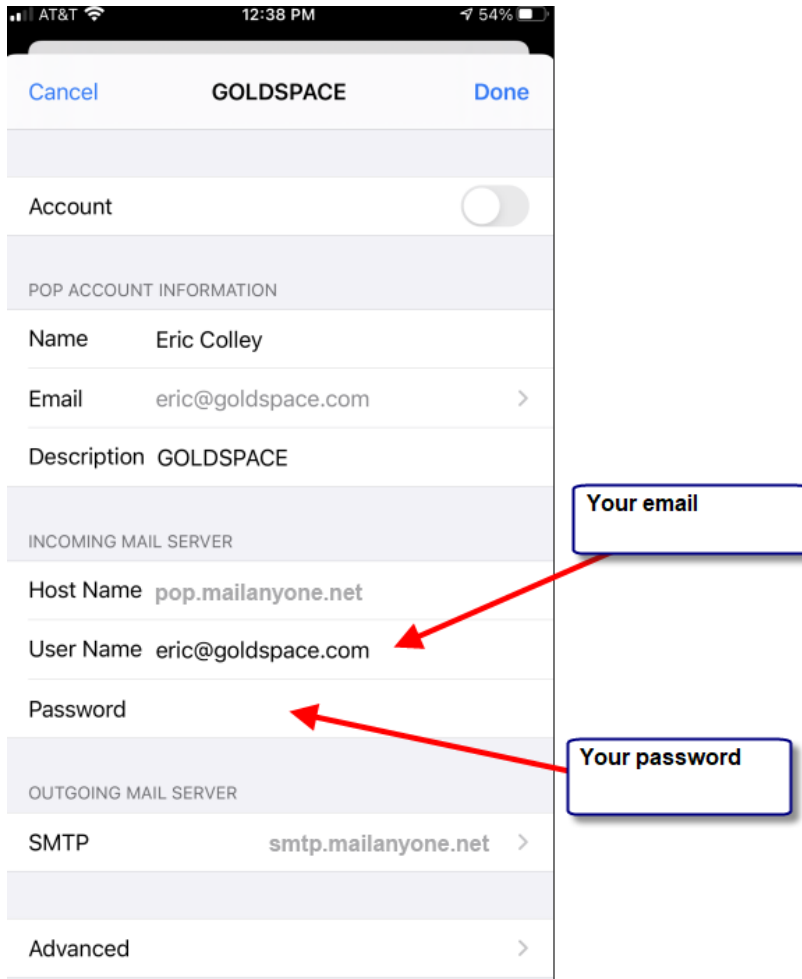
AT&T 12:38 PM 54%

Cancel GOLDSPACE Done

Account

POP ACCOUNT INFORMATION

Name Eric Colley

Email eric@goldspace.com

Description GOLDSPACE

INCOMING MAIL SERVER

Host Name pop.mailanyone.net

User Name eric@goldspace.com

Password

OUTGOING MAIL SERVER

SMTP smtp.mailanyone.net

Advanced

Your email

Your password